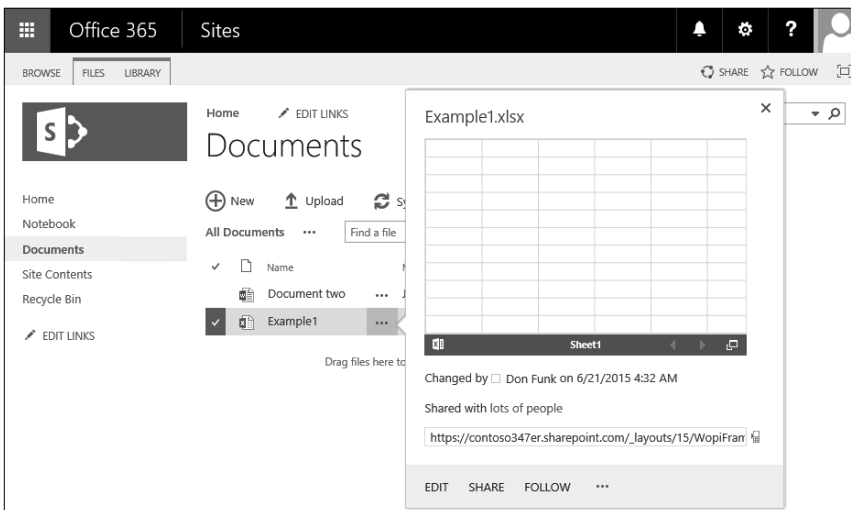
Office 365 Sites

?

BROWSE FILES LIBRARY

SHARE FOLLOW

Home EDIT LINKS

Documents

Home
Notebook
Documents
Site Contents
Recycle Bin

EDIT LINKS

New Upload Sy

All Documents ··· Find a file

Name

Document two ···

Example1 ···

Drag files here to

Example1.xlsx

Sheet1

Changed by Don Funk on 6/21/2015 4:32 AM

Shared with lots of people

https://contoso347er.sharepoint.com/_layouts/15/WopiFran

EDIT SHARE FOLLOW ···